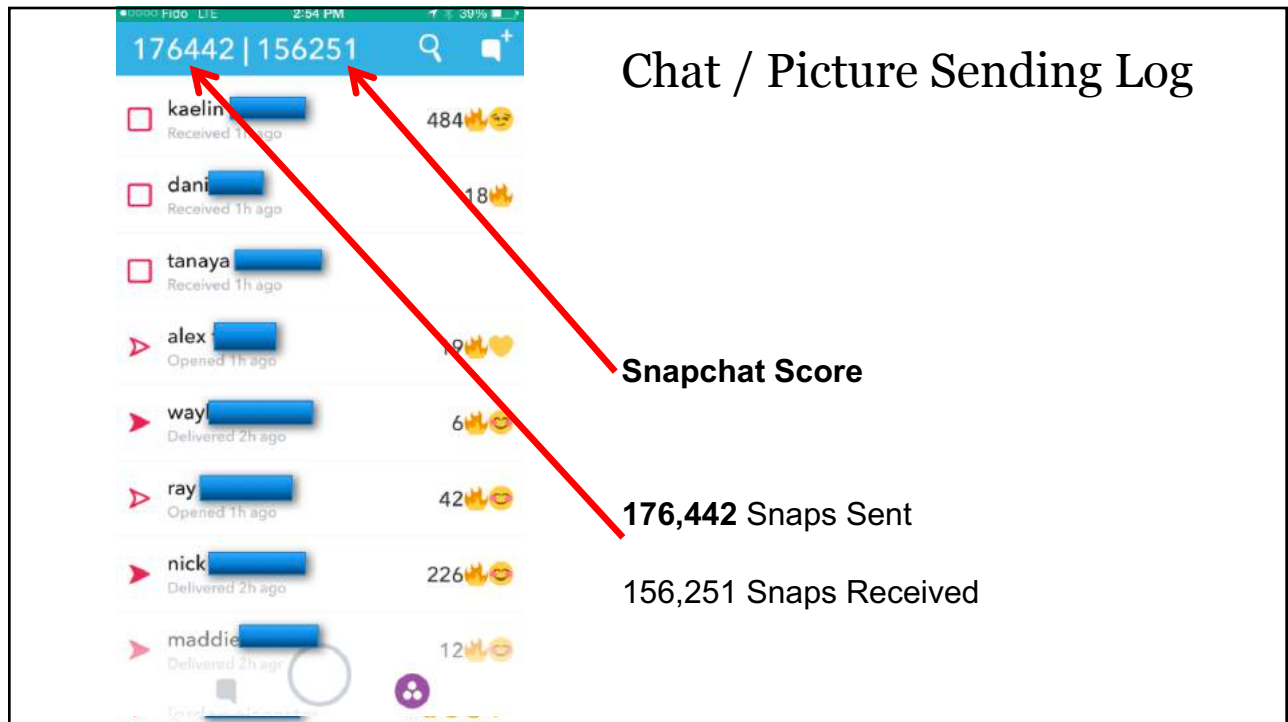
Fido LTE 2:54 PM 39%

176442 | 156251

kaelin
Received 1h ago
484

dani
Received 1h ago
18

tanaya
Received 1h ago

alex
Opened 1h ago
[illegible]

way
Delivered 2h ago
6

ray
Opened 1h ago
42

nick
Delivered 2h ago
226

maddie
Delivered 2h ago
12

Chat / Picture Sending Log

**Snapchat Score**

**176,442** Snaps Sent

156,251 Snaps Received